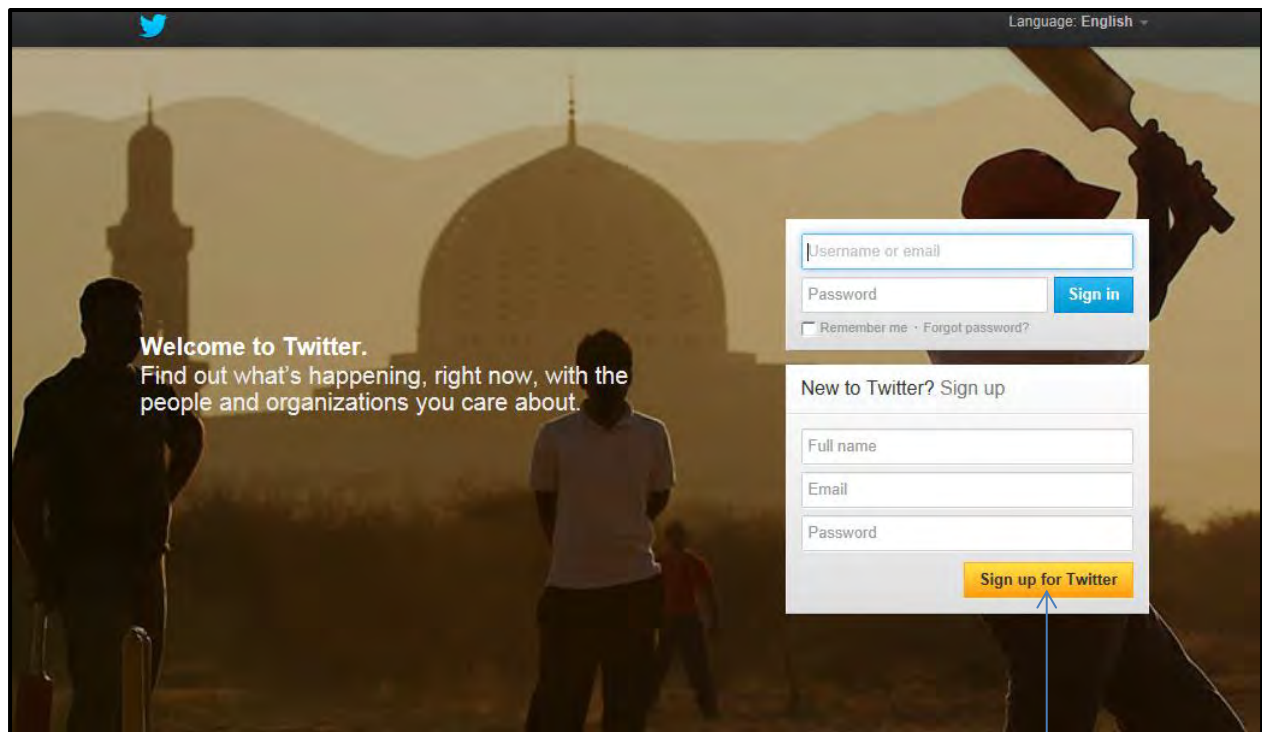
Language: English

Welcome to Twitter.
Find out what's happening, right now, with the people and organizations you care about.

Username or email
Password
Sign in
Remember me · Forgot password?

New to Twitter? Sign up
Full name
Email
Password
Sign up for Twitter